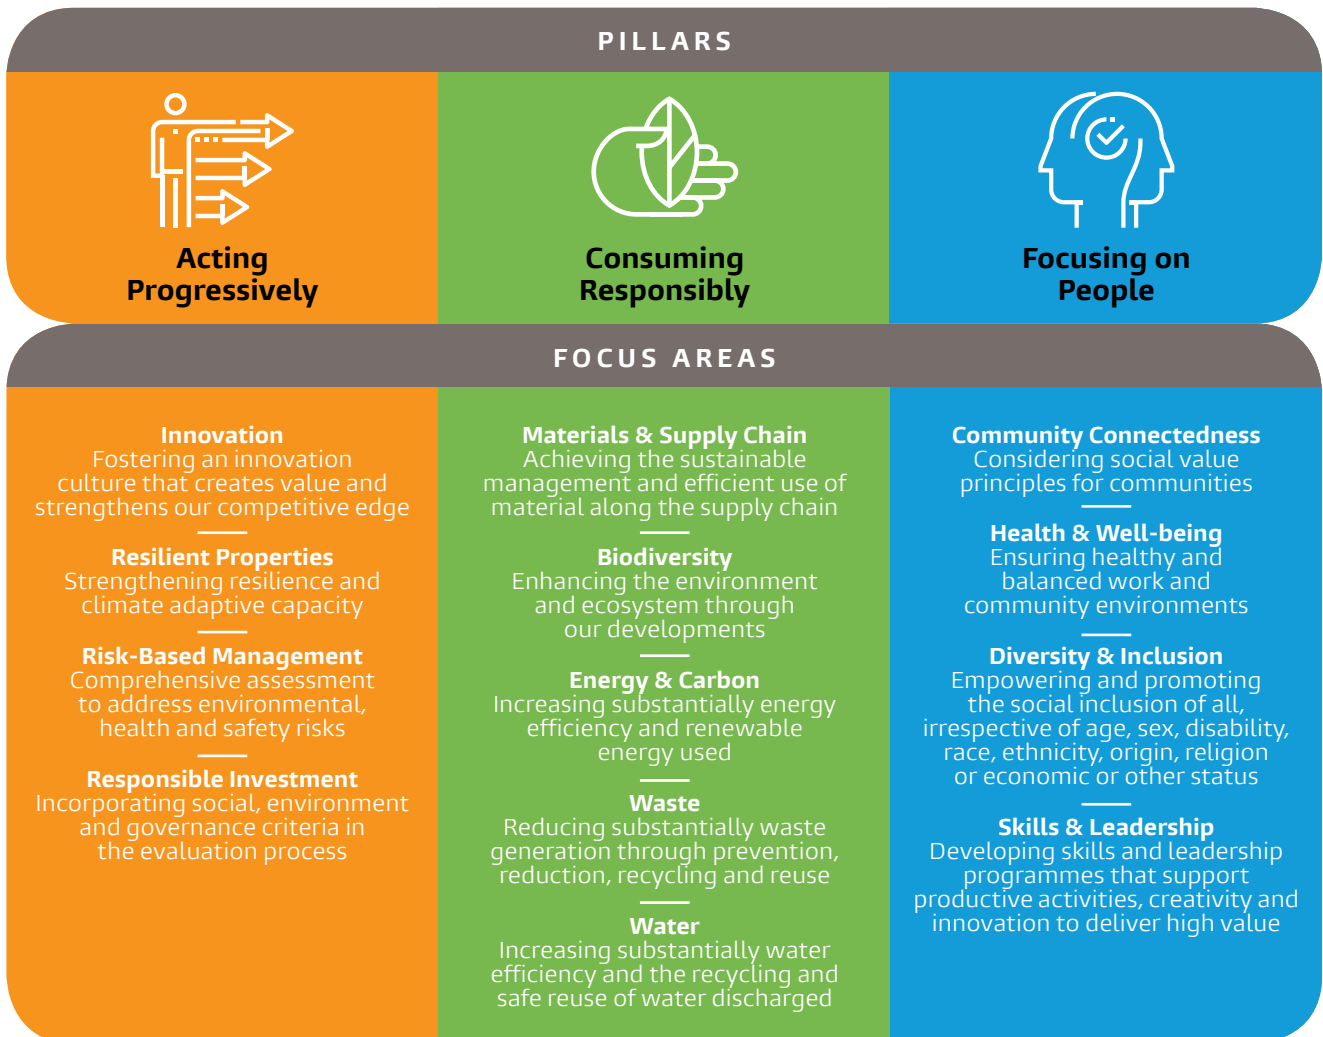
PILLARS

Acting Progressively

Consuming Responsibly

Focusing on People

FOCUS AREAS

Innovation
Fostering an innovation culture that creates value and strengthens our competitive edge

Resilient Properties
Strengthening resilience and climate adaptive capacity

Risk-Based Management
Comprehensive assessment to address environmental, health and safety risks

Responsible Investment
Incorporating social, environment and governance criteria in the evaluation process

Materials & Supply Chain
Achieving the sustainable management and efficient use of material along the supply chain

Biodiversity
Enhancing the environment and ecosystem through our developments

Energy & Carbon
Increasing substantially energy efficiency and renewable energy used

Waste
Reducing substantially waste generation through prevention, reduction, recycling and reuse

Water
Increasing substantially water efficiency and the recycling and safe reuse of water discharged

Community Connectedness
Considering social value principles for communities

Health & Well-being
Ensuring healthy and balanced work and community environments

Diversity & Inclusion
Empowering and promoting the social inclusion of all, irrespective of age, sex, disability, race, ethnicity, origin, religion or economic or other status

Skills & Leadership
Developing skills and leadership programmes that support productive activities, creativity and innovation to deliver high value